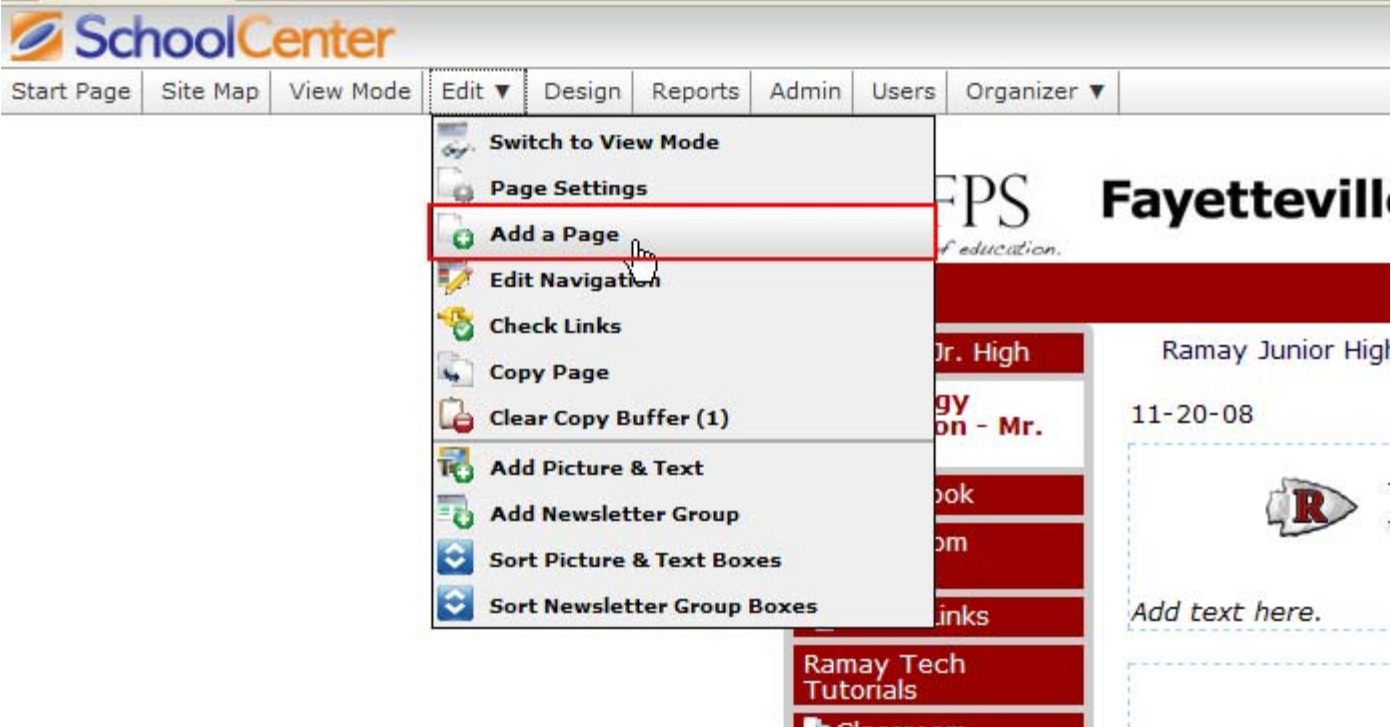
SchoolCenter

Start Page | Site Map | View Mode | Edit ▼ | Design | Reports | Admin | Users | Organizer ▼

Switch to View Mode
Page Settings
Add a Page
Edit Navigation
Check Links
Copy Page
Clear Copy Buffer (1)
Add Picture & Text
Add Newsletter Group
Sort Picture & Text Boxes
Sort Newsletter Group Boxes

FPS
f education.
Fayettevill

Jr. High
gy
on - Mr.
ook
om
Links
Ramay Tech Tutorials

Ramay Junior High
11-20-08
R
Add text here.